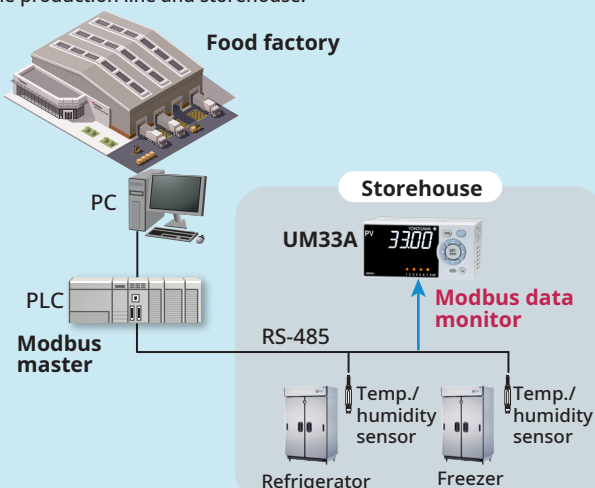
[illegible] production line and storehouse.

Food factory

PC

PLC

Modbus master

RS-485

Storehouse

UM33A

PV 33.00

YOKOGAWA

Modbus data monitor

Temp./ humidity sensor

Temp./ humidity sensor

Refrigerator

Freezer